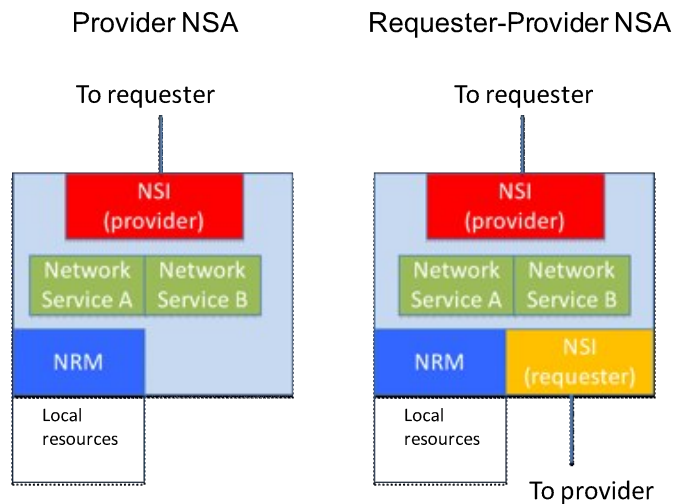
Provider NSA

To requester

NSI (provider)

Network Service A

Network Service B

NRM

Local resources

Requester-Provider NSA

To requester

NSI (provider)

Network Service A

Network Service B

NRM

NSI (requester)

Local resources

To provider